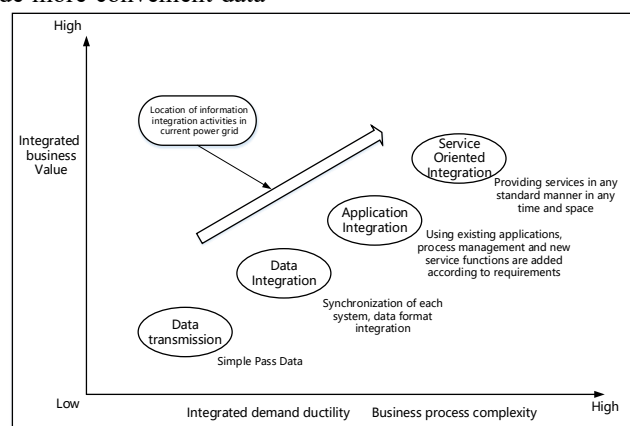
ide more convenient data

High

Location of information integration activities in current power grid

Integrated business Value

Service Oriented Integration

Providing services in any standard manner in any time and space

Application Integration

Using existing applications, process management and new service functions are added according to requirements

Data Integration

Synchronization of each system, data format integration

Data transmission

Simple Pass Data

Low

Integrated demand ductility Business process complexity

High